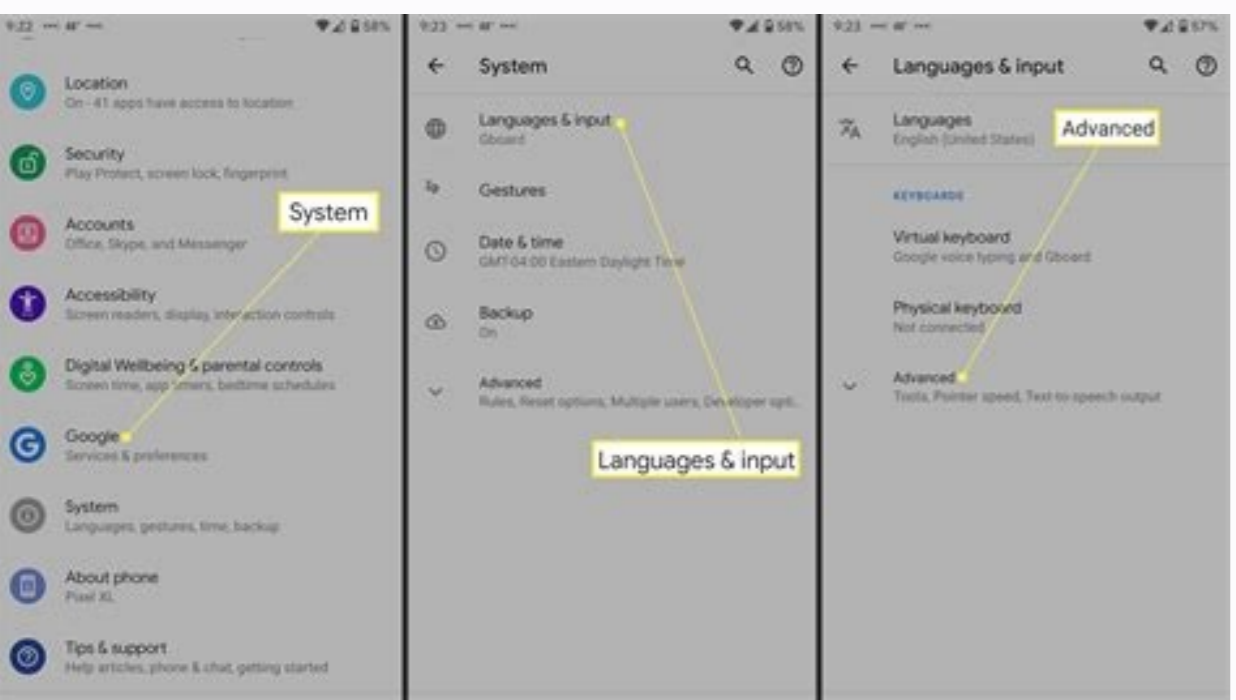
9:22 — 48° — 58%

Location
On - 41 apps have access to location

Security
Play Protect, screen lock, fingerprint

Accounts
Office, Skype, and Messenger

System

Accessibility
Screen readers, display, interaction controls

Digital Wellbeing & parental controls
Screen time, app timers, bedtime schedules

Google
Services & preferences

System
Languages, gestures, time, backup

About phone
Pixel XL

Tips & support
Help articles, phone & chat, getting started

9:23 — 48° — 58%

System

Languages & input
Gboard

Gestures

Date & time
GMT-04:00 Eastern Daylight Time

Backup
On

Advanced
Rules, Reset options, Multiple users, Developer opti..

Languages & input

9:23 — 48° — 57%

Languages & input

Languages
English (United States)

Advanced

KEYBOARDS

Virtual keyboard
Google voice typing and Gboard

Physical keyboard
Not connected

Advanced
Tools, Pointer speed, Text-to-speech output